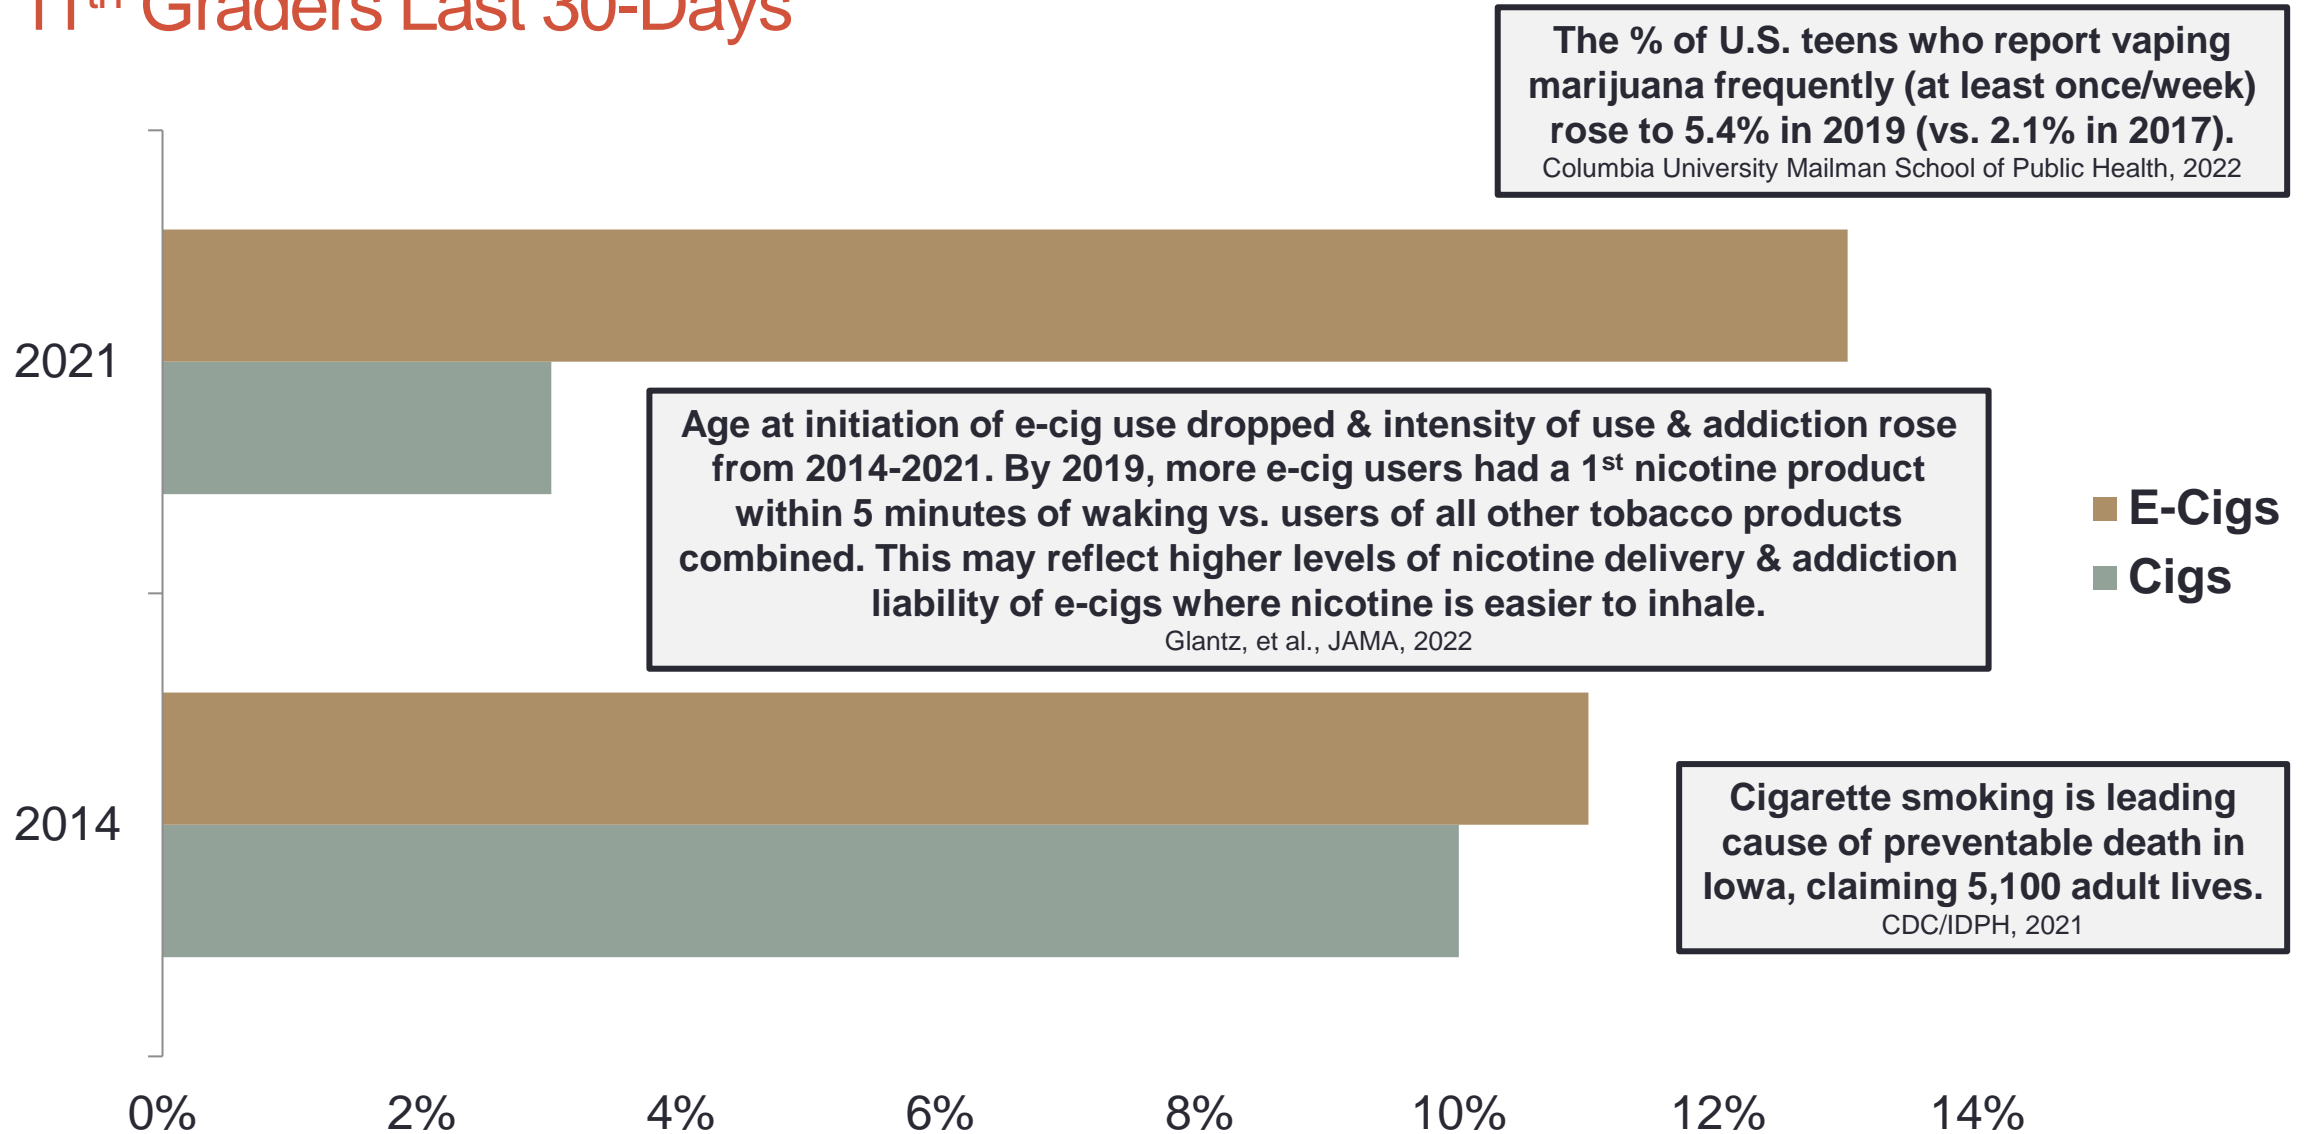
$11^{th}$ Graders Last 30-Days

The % of U.S. teens who report vaping marijuana frequently (at least once/week) rose to 5.4% in 2019 (vs. 2.1% in 2017).
Columbia University Mailman School of Public Health, 2022

2021

Age at initiation of e-cig use dropped & intensity of use & addiction rose from 2014-2021. By 2019, more e-cig users had a $1^{st}$ nicotine product within 5 minutes of waking vs. users of all other tobacco products combined. This may reflect higher levels of nicotine delivery & addiction liability of e-cigs where nicotine is easier to inhale.
Glantz, et al., JAMA, 2022

E-Cigs
Cigs

2014

Cigarette smoking is leading cause of preventable death in Iowa, claiming 5,100 adult lives.
CDC/IDPH, 2021

0% 2% 4% 6% 8% 10% 12% 14%